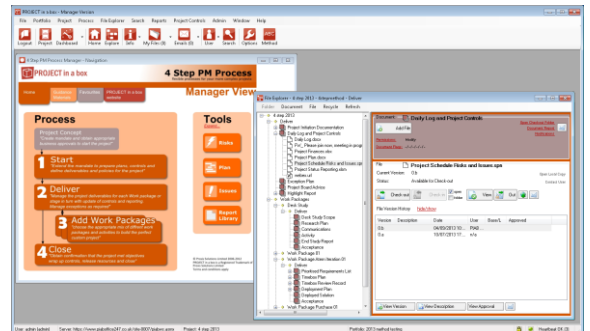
PROJECT in a box - Manager Version

File Portfolio Project Process File Explorer Search Reports Project Controls Admin Window Help

Logout Project Dashboard Home Explore Info My Files Emails User Search Options Method

4 Step PM Process Manager - Navigation

PROJECT in a box

4 Step PM Process

Manager View

Home

Process

Project Concept

Start

Deliver

Add Work Packages

Close

Tools

Risks

Plan

Issues

Report Library

File Explorer - 4 step 2013 - Integrated test - Deliver

Folder Document File Recycle Refresh

Deliver

Project Initiation Documentation

Daily Log and Project Controls

Project Schedule Risks and Issues.xlsx

Work Packages

Desk Study

Research Plan

Communications

Activity

End Study Report

Acceptance

Work Package 01

Document

Daily Log and Project Controls

Add File

File

Project Schedule Risks and Issues.xlsx

Current Version 0.b

Status Available for Check out

Check out

View

File Version History

Version Description Date User

0.b 04/09/2013

0.a 10/07/2013

View Version View Description View Approval

User: admin (admin)

Project: 4 step 2013

Portfolio: 2013 method testing